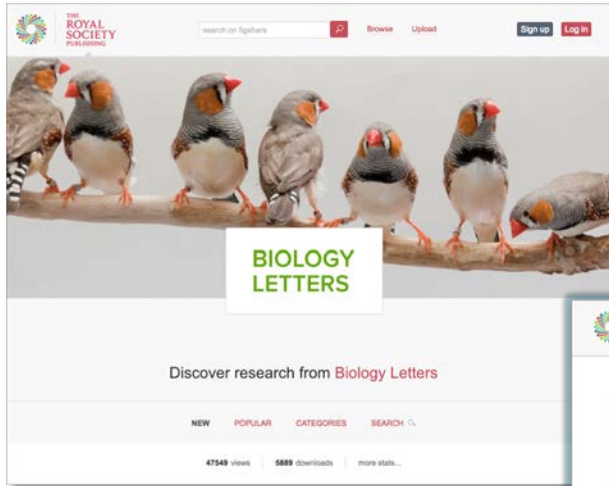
THE ROYAL SOCIETY PUBLISHING

search on figshare

Browse Upload

Sign up Log in

BIOLOGY LETTERS

Discover research from Biology Letters

NEW POPULAR CATEGORIES SEARCH

47549 views 5889 downloads more stats...